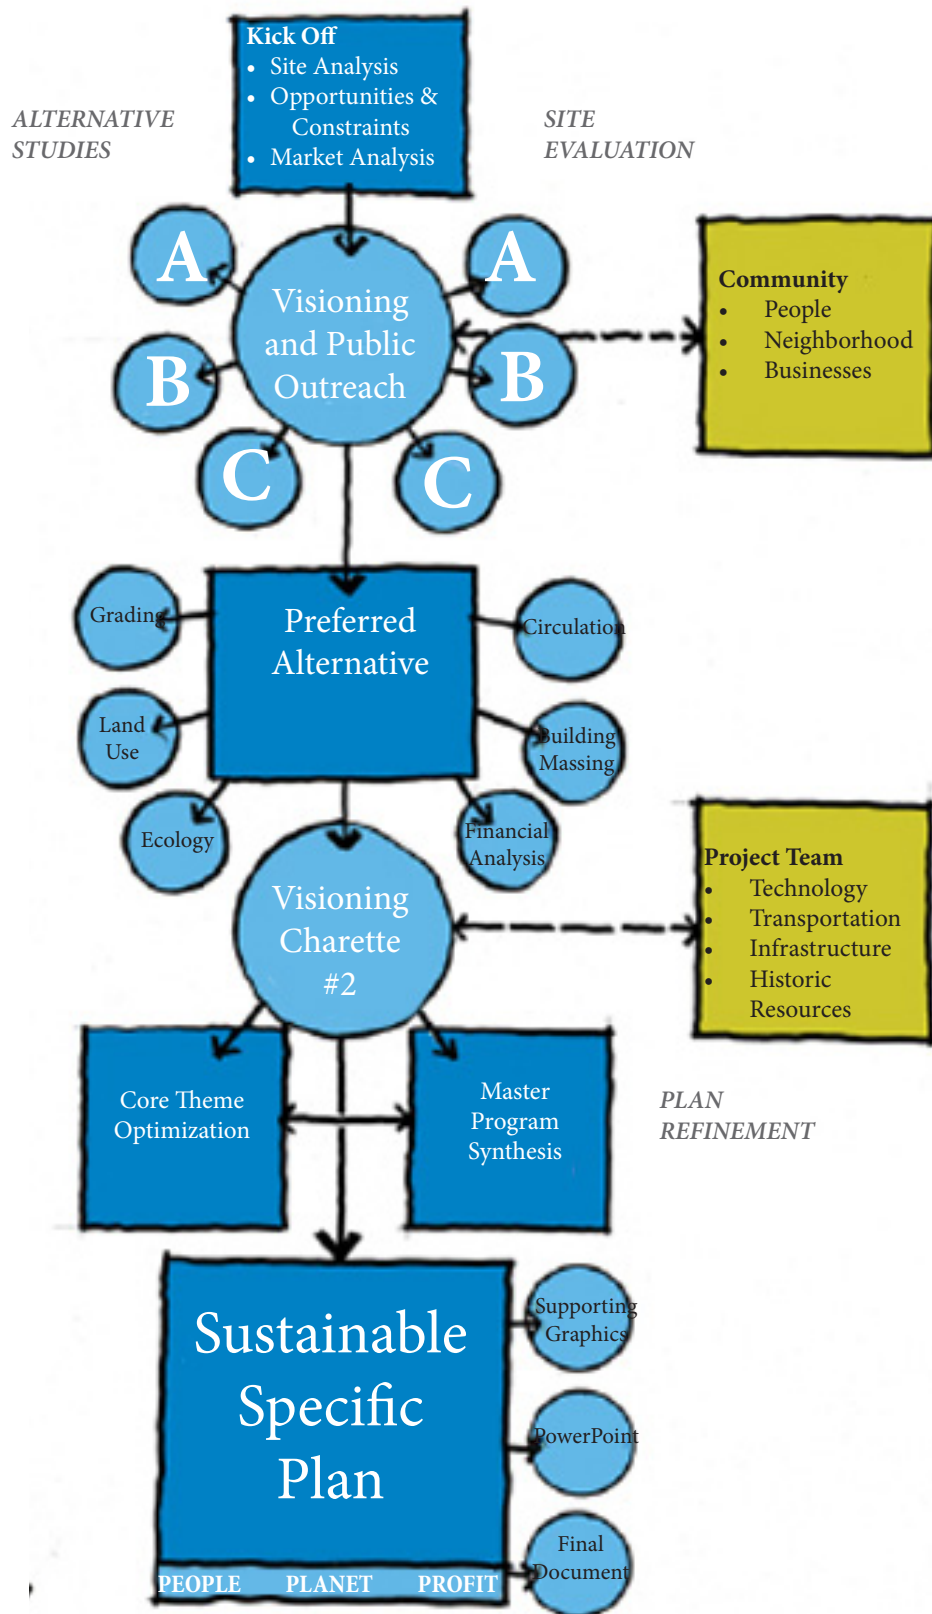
Kick Off
- Site Analysis
- Opportunities & Constraints
- Market Analysis

ALTERNATIVE STUDIES

SITE EVALUATION

A

Visioning and Public Outreach

A

B

B

C

C

Community
- People
- Neighborhood
- Businesses

Grading

Preferred Alternative

Circulation

Land Use

Building Massing

Ecology

Financial Analysis

Visioning Charette #2

Project Team
- Technology
- Transportation
- Infrastructure
- Historic Resources

Core Theme Optimization

Master Program Synthesis

PLAN REFINEMENT

Sustainable Specific Plan

Supporting Graphics

PowerPoint

Final Document

PEOPLE PLANET PROFIT